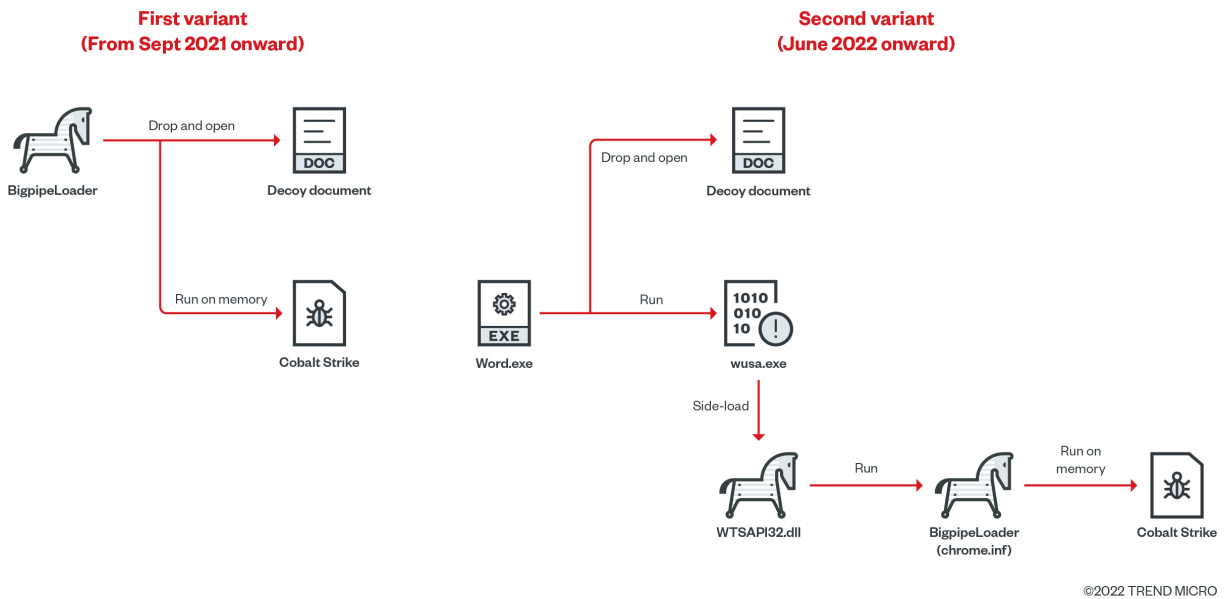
First variant
(From Sept 2021 onward)

Second variant
(June 2022 onward)

BigpipeLoader

Drop and open

DOC

Decoy document

Run on memory

Cobalt Strike

EXE

Word.exe

Drop and open

DOC

Decoy document

Run

1010
010
10

wusa.exe

Side-load

WTSAPI32.dll

Run

BigpipeLoader
(chrome.inf)

Run on memory

Cobalt Strike

©2022 TREND MICRO